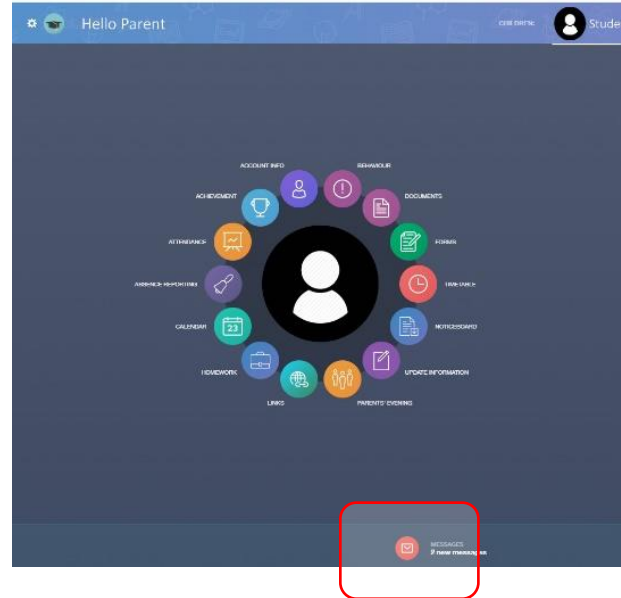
Hello Parent

CHILDREN

Stude

ACCOUNT INFO

BEHAVIOUR

ACHIEVEMENT

DOCUMENTS

ATTENDANCE

FORMS

ABSENCE REPORTING

TIMETABLE

CALENDAR

23

NOTICEBOARD

HOMEWORK

UPDATE INFORMATION

LINKS

PARENTS' EVENING

MESSAGES
2 new messages